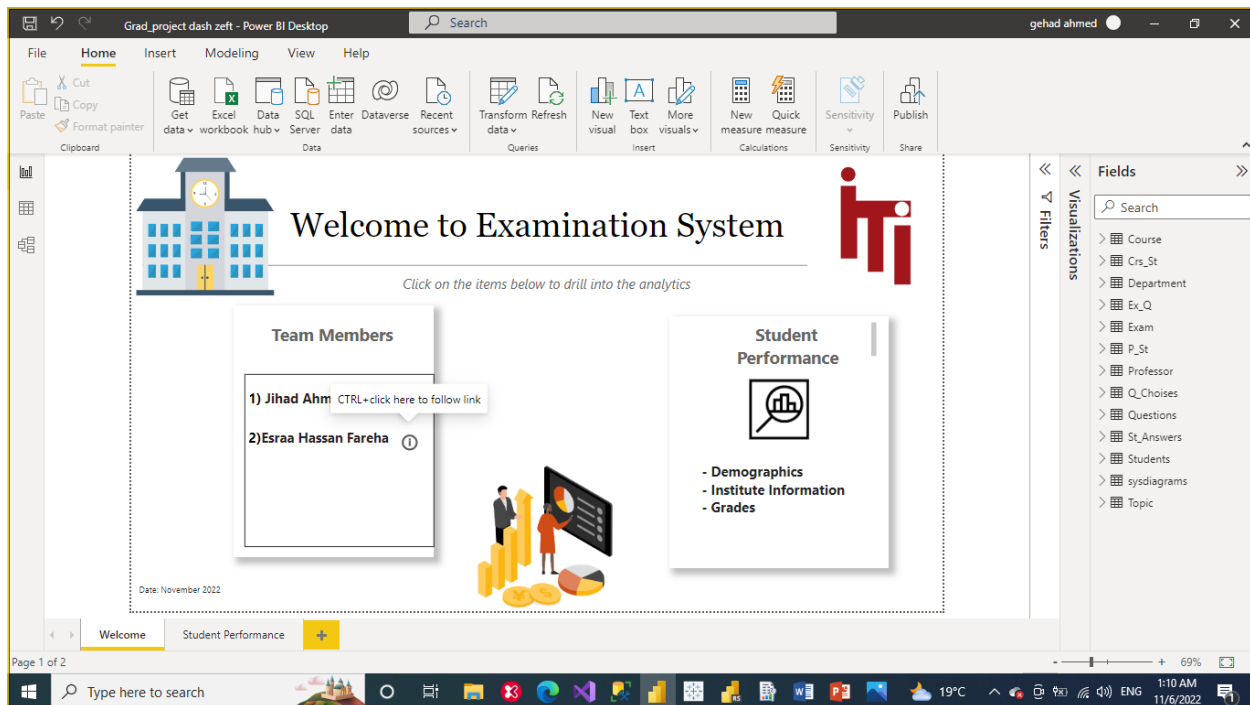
Grad_project dash zeft - Power BI Desktop

Search

gehad ahmed

File Home Insert Modeling View Help

Paste
Cut
Copy
Format painter
Clipboard

Get data
Excel workbook
Data hub
SQL Server
Enter data
Dataverse
Recent sources
Data

Transform data
Refresh
Queries

New visual
Text box
More visuals
Insert

New measure
Quick measure
Calculations

Sensitivity
Sensitivity

Publish
Share

Welcome to Examination System

Click on the items below to drill into the analytics

Team Members

1) Jihad Ahm

CTRL+click here to follow link

2)Esraa Hassan Fareha

Student Performance

- Demographics
- Institute Information
- Grades

Date: November 2022

Filters

Visualizations

Fields

Search

Course
Crs_St
Department
Ex_Q
Exam
P_St
Professor
Q_Choises
Questions
St_Answers
Students
sysdiagrams
Topic

Welcome
Student Performance

Page 1 of 2

69%

Type here to search

19°C

ENG

1:10 AM
11/6/2022